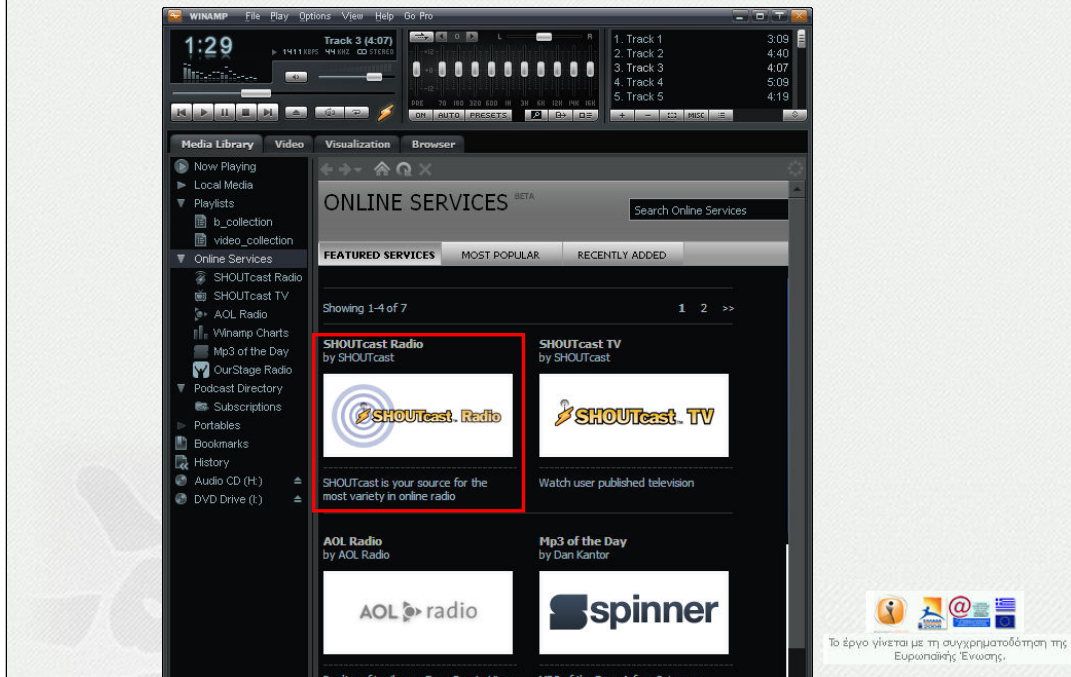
WINAMP File Play Options View Help Go Pro

1:29

Track 3 (4:07)

1411 KBPS 44 KHZ STEREO

ON AUTO PRESETS

PRE 70 180 320 600 1K 3K 6K 12K 14K 16K

1. Track 1 3:09
2. Track 2 4:40
3. Track 3 4:07
4. Track 4 5:09
5. Track 5 4:19

+ − MISC

Media Library Video Visualization Browser

Now Playing
Local Media
Playlists
b_collection
video_collection
Online Services
SHOUTcast Radio
SHOUTcast TV
AOL Radio
Winamp Charts
Mp3 of the Day
OurStage Radio
Podcast Directory
Subscriptions
Portables
Bookmarks
History
Audio CD (H:)
DVD Drive (I:)

ONLINE SERVICES BETA

Search Online Services

FEATURED SERVICES MOST POPULAR RECENTLY ADDED

Showing 1-4 of 7

1 2 >>

SHOUTcast Radio
by SHOUTcast

SHOUTcast Radio

SHOUTcast is your source for the most variety in online radio

SHOUTcast TV
by SHOUTcast

SHOUTcast TV

Watch user published television

AOL Radio
by AOL Radio

AOL radio

Mp3 of the Day
by Dan Kantor

spinner

Το έργο γίνεται με τη συγχρηματοδότηση της Ευρωπαϊκής Ένωσης.